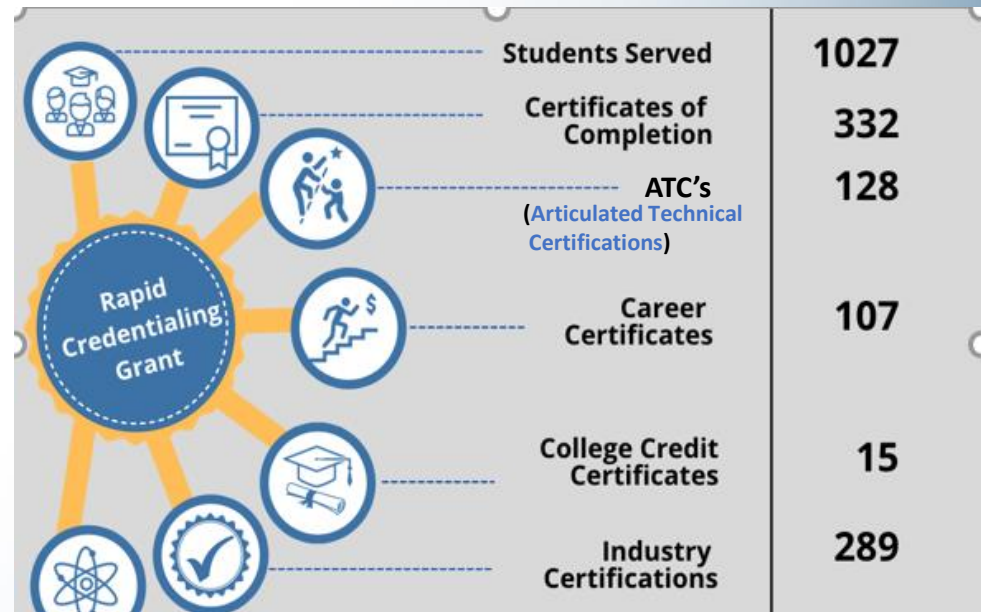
Rapid Credentialing Grant

| | |
|---|---|
| Students Served | 1027 |
| Certificates of Completion | 332 |
| ATC's (Articulated Technical Certifications) | 128 |
| Career Certificates | 107 |
| College Credit Certificates | 15 |
| Industry Certifications | 289 |